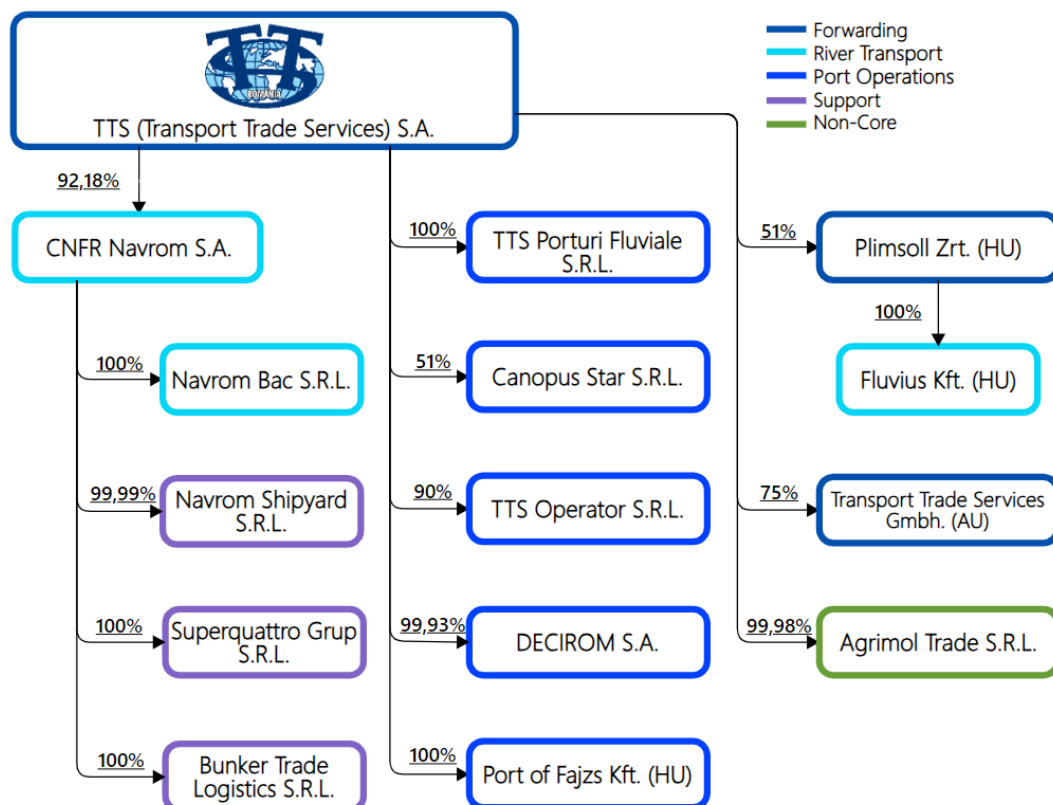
TTS
ROMANIA
TTS (Transport Trade Services) S.A.

Forwarding
River Transport
Port Operations
Support
Non-Core

92,18%
CNFR Navrom S.A.

100%
Navrom Bac S.R.L.

99,99%
Navrom Shipyard S.R.L.

100%
Superquattro Grup S.R.L.

100%
Bunker Trade Logistics S.R.L.

100%
TTS Porturi Fluviale S.R.L.

51%
Canopus Star S.R.L.

90%
TTS Operator S.R.L.

99,93%
DECIROM S.A.

100%
Port of Fajzs Kft. (HU)

51%
Plimsoll Zrt. (HU)

100%
Fluvius Kft. (HU)

75%
Transport Trade Services Gmbh. (AU)

99,98%
Agrimol Trade S.R.L.